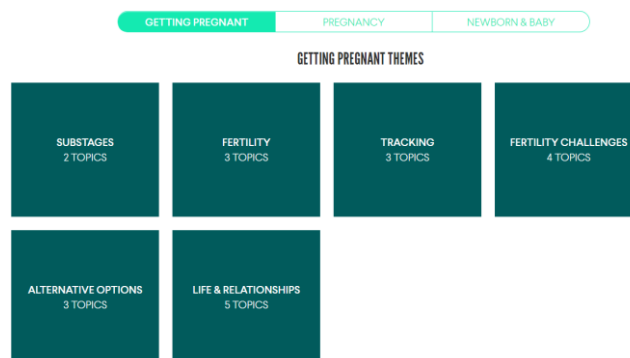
GETTING PREGNANT PREGNANCY NEWBORN & BABY

GETTING PREGNANT THEMES

SUBSTAGES
2 TOPICS

FERTILITY
3 TOPICS

TRACKING
3 TOPICS

FERTILITY CHALLENGES
4 TOPICS

ALTERNATIVE OPTIONS
3 TOPICS

LIFE & RELATIONSHIPS
5 TOPICS